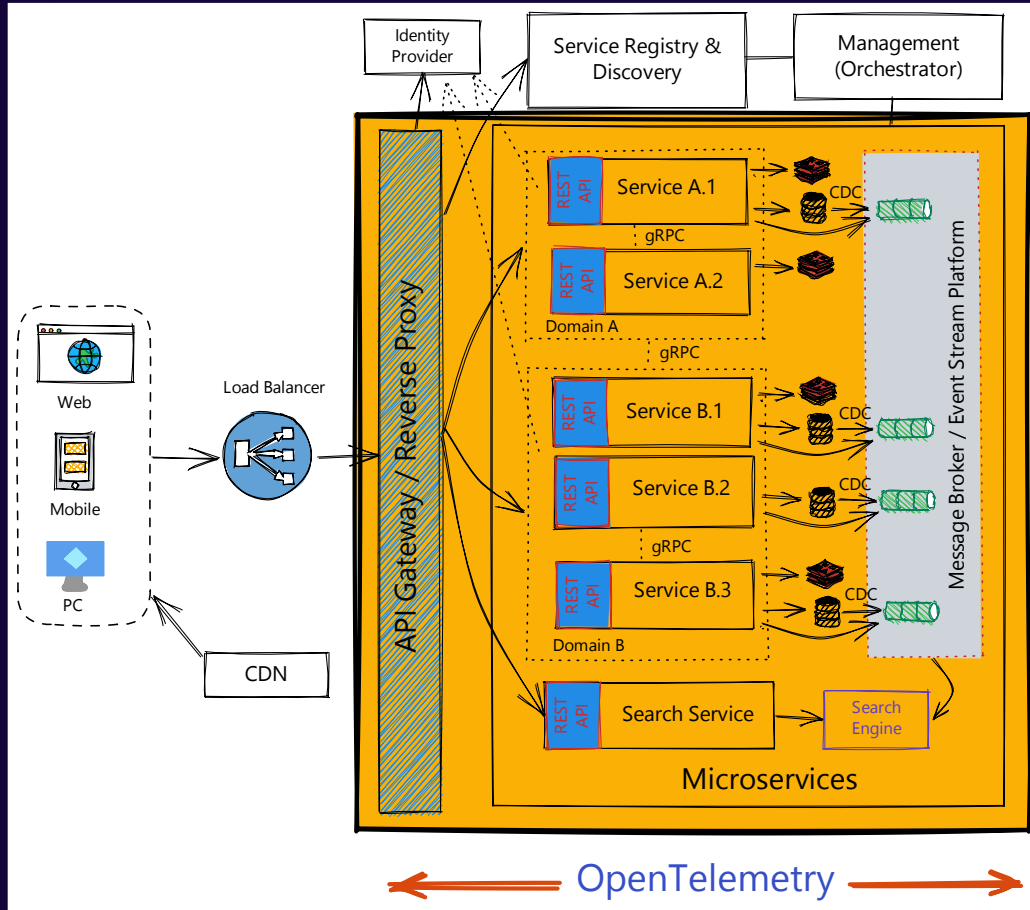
Identity Provider

Service Registry & Discovery

Management (Orchestrator)

Web

Mobile

PC

CDN

Load Balancer

API Gateway / Reverse Proxy

REST API
Service A.1

gRPC

REST API
Service A.2

Domain A

gRPC

REST API
Service B.1

REST API
Service B.2

gRPC

REST API
Service B.3

Domain B

CDC

CDC

CDC

CDC

Message Broker / Event Stream Platform

REST API
Search Service

Search Engine

Microservices

OpenTelemetry